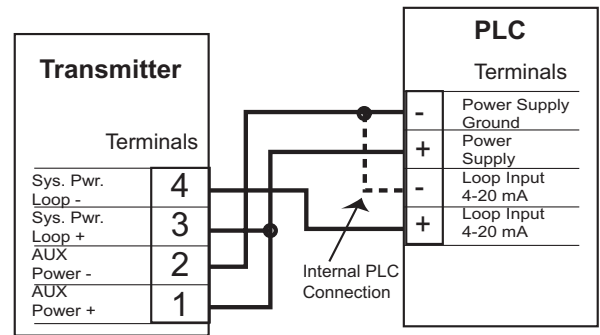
Transmitter

Terminals

Sys. Pwr. Loop - 4
Sys. Pwr. Loop + 3
AUX Power - 2
AUX Power + 1

PLC

Terminals

- Power Supply Ground
+ Power Supply
- Loop Input 4-20 mA
+ Loop Input 4-20 mA

Internal PLC Connection